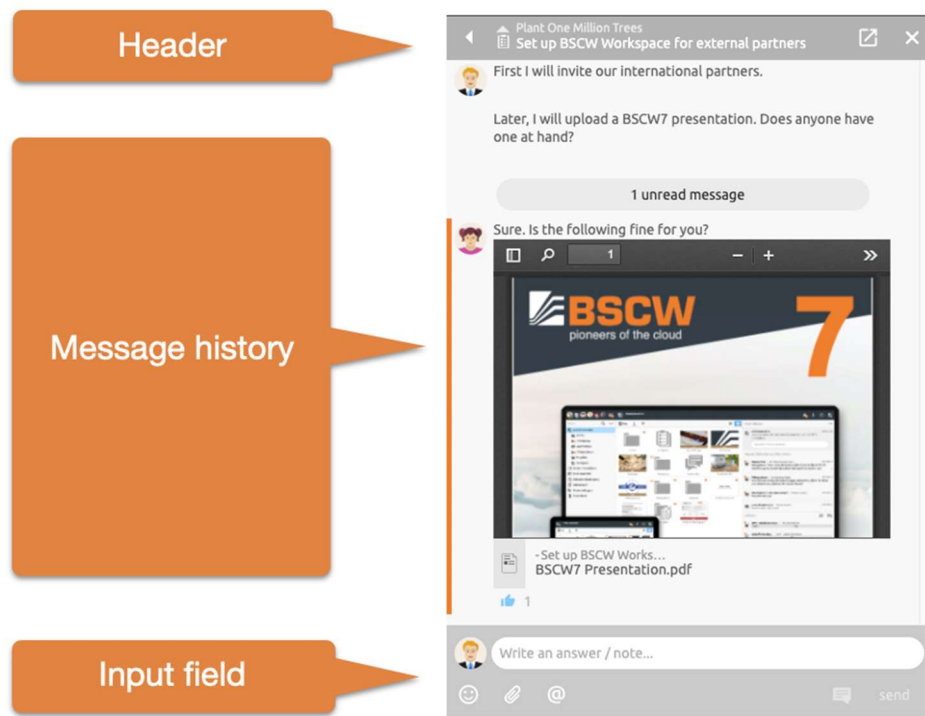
Header

Message history

Input field

Plant One Million Trees
Set up BSCW Workspace for external partners

First I will invite our international partners.

Later, I will upload a BSCW7 presentation. Does anyone have one at hand?

1 unread message

Sure. Is the following fine for you?

1

BSCW
pioneers of the cloud
7

-Set up BSCW Works...
BSCW7 Presentation.pdf

1

Write an answer / note...

send